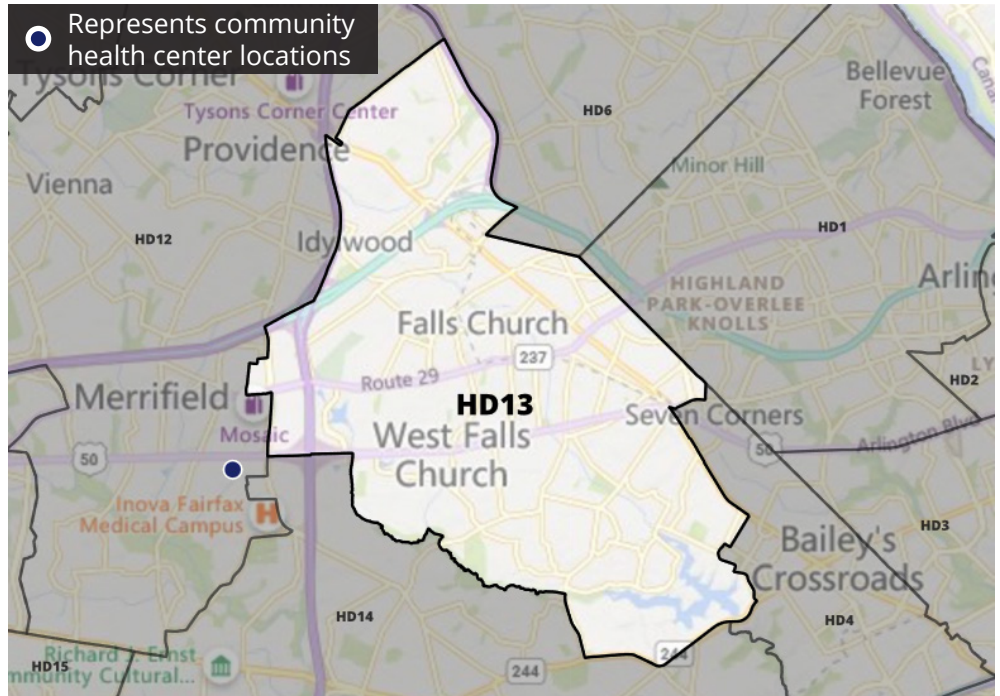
Represents community health center locations

Tysons Corner

Tysons Corner Center

Providence

Vienna

HD12

HD6

Bellevue Forest

Minor Hill

HD1

Idylwood

HIGHLAND PARK-OVERLEE KNOLLS

Arlin

Falls Church

237

Route 29

Merrifield

HD13

Seven Corners

HD2

Mosaic

West Falls Church

Arlington Blvd

50

50

Inova Fairfax Medical Campus

HD3

Bailey's Crossroads

HD14

HD4

Richard J. Ernst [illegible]munity Cultural...

HD15

244

244